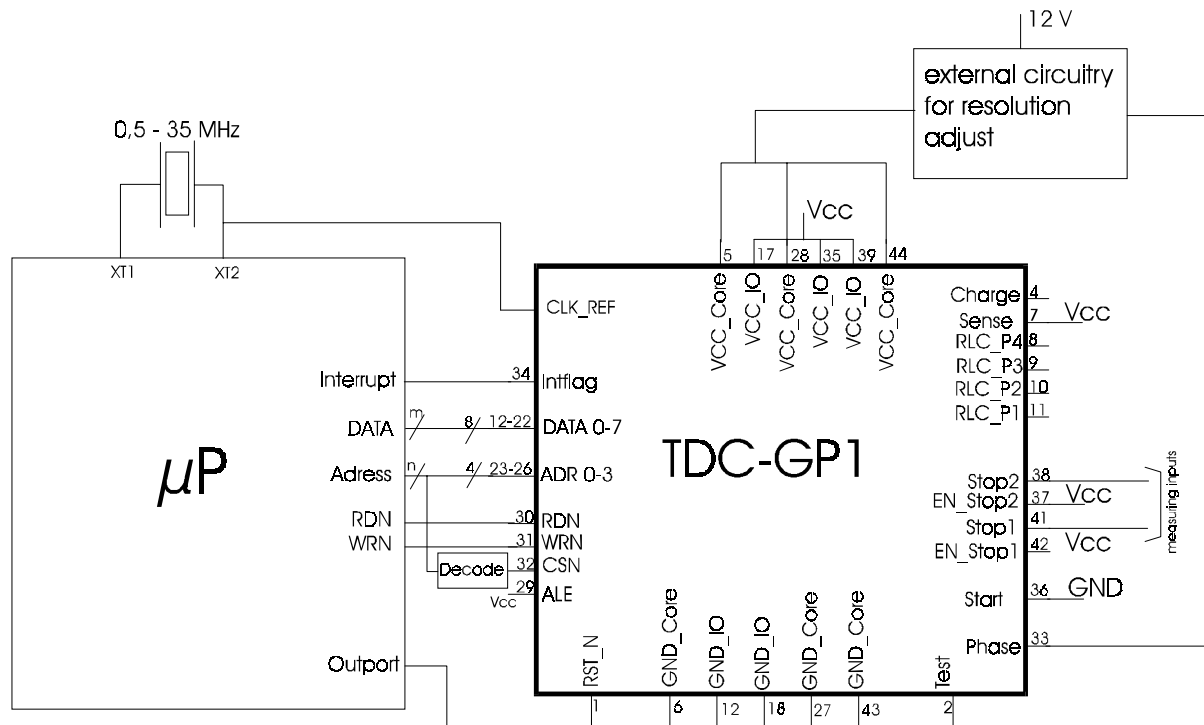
12 V

external circuitry for resolution adjust

0,5 - 35 MHz

XT1 XT2

Vcc

5 17 28 35 39 44

VCC_Core VCC_IO VCC_Core VCC_IO VCC_IO VCC_Core

CLK_REF

Charge 4
Sense 7 Vcc
RLC_P4 8
RLC_P3 9
RLC_P2 10
RLC_P1 11

Interrupt 34 Intflag

DATA m 8 12-22 DATA 0-7

$\mu$P

TDC-GP1

Adress n 4 23-26 ADR 0-3

Stop2 38
EN_Stop2 37 Vcc
Stop1 41
EN_Stop1 42 Vcc

measuring inputs

RDN 30 RDN
WRN 31 WRN
Decode 32 CSN
29 ALE
Vcc

Start 36 GND

Phase 33

Outport

RST_N GND_Core GND_IO GND_IO GND_Core GND_Core Test

1 6 12 18 27 43 2